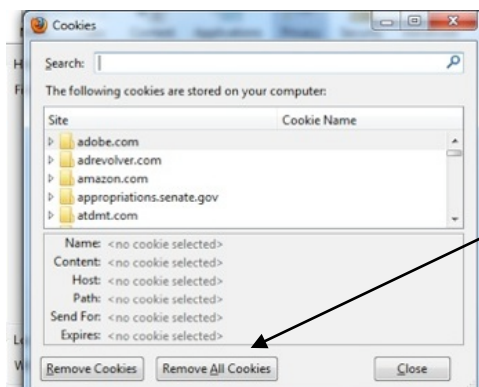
Cookies

Search:

The following cookies are stored on your computer:

| Site | Cookie Name |
|---|---|
| adobe.com | |
| adrevolver.com | |
| amazon.com | |
| appropriations.senate.gov | |
| atdmt.com | |

Name: <no cookie selected>
Content: <no cookie selected>
Host: <no cookie selected>
Path: <no cookie selected>
Send For: <no cookie selected>
Expires: <no cookie selected>

Remove Cookies
Remove All Cookies
Close